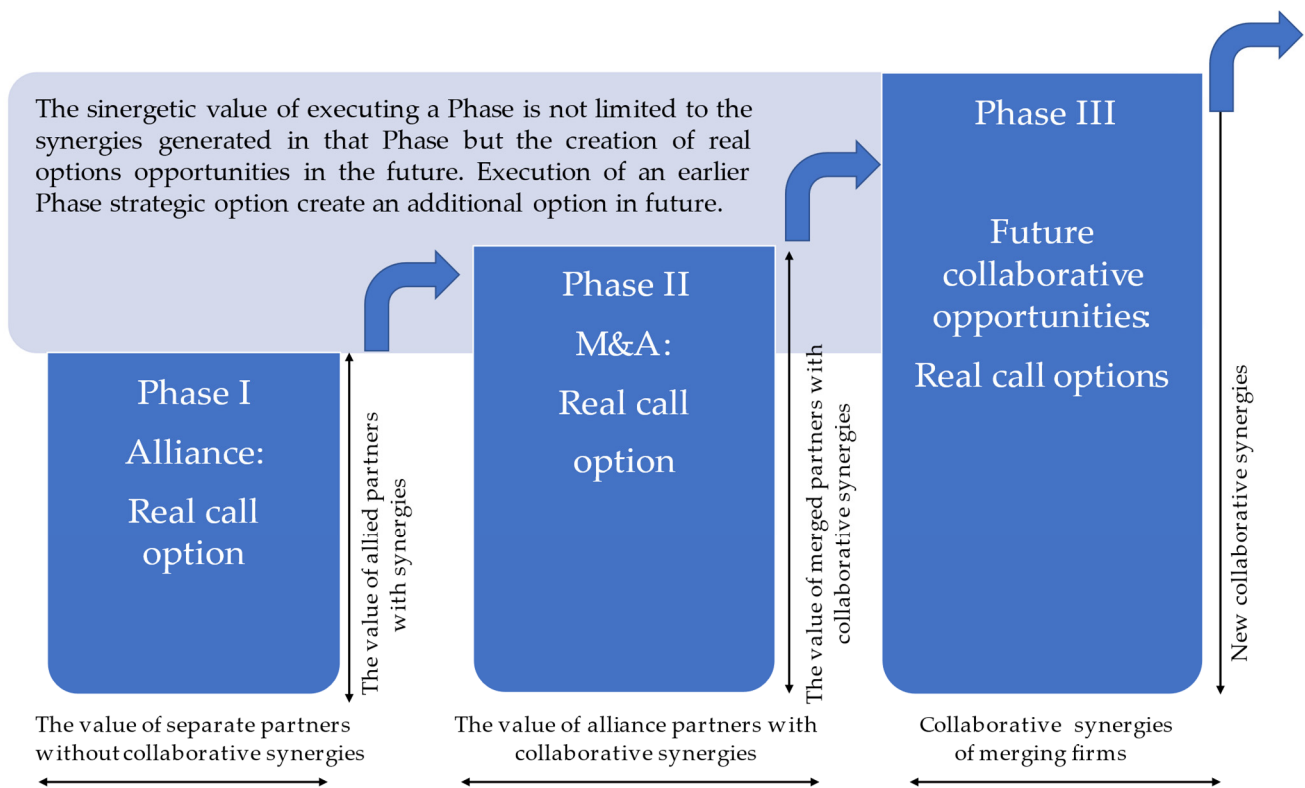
The sinergetic value of executing a Phase is not limited to the synergies generated in that Phase but the creation of real options opportunities in the future. Execution of an earlier Phase strategic option create an additional option in future.

Phase I
Alliance:
Real call option

The value of allied partners with synergies

Phase II
M&A:
Real call option

The value of merged partners with collaborative synergies

Phase III
Future collaborative opportunities:
Real call options

New collaborative synergies

The value of separate partners without collaborative synergies

The value of alliance partners with collaborative synergies

Collaborative synergies of merging firms